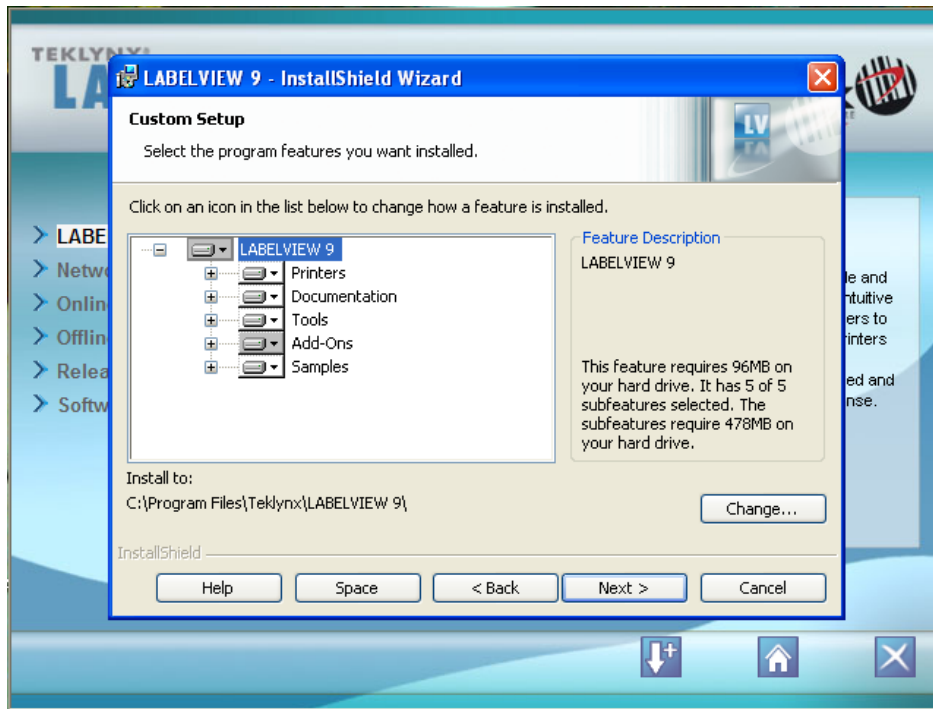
TEKLYNX
LA

LABELVIEW 9 - InstallShield Wizard

Custom Setup
Select the program features you want installed.

Click on an icon in the list below to change how a feature is installed.

LABELVIEW 9
Printers
Documentation
Tools
Add-Ons
Samples

Feature Description
LABELVIEW 9

This feature requires 96MB on your hard drive. It has 5 of 5 subfeatures selected. The subfeatures require 478MB on your hard drive.

Install to:
C:\Program Files\Teklynx\LABELVIEW 9\

Change...

InstallShield

Help
Space
< Back
Next >
Cancel

LABE
Netw
Onlin
Offlin
Relea
Softw

le and
ntuitive
ers to
rinters
ed and
nse.